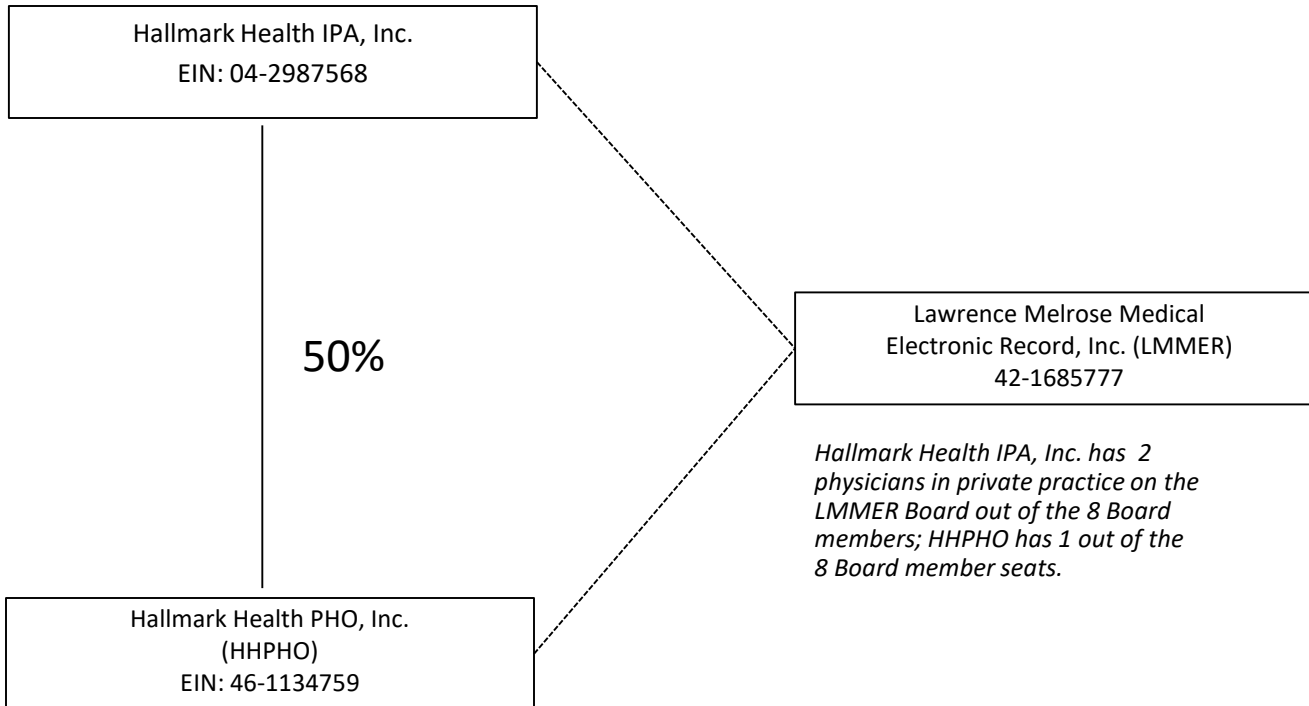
Hallmark Health IPA, Inc.
EIN: 04-2987568

50%

Lawrence Melrose Medical Electronic Record, Inc. (LMMER)
42-1685777

Hallmark Health IPA, Inc. has 2 physicians in private practice on the LMMER Board out of the 8 Board members; HHPHO has 1 out of the 8 Board member seats.

Hallmark Health PHO, Inc.
(HHPHO)
EIN: 46-1134759